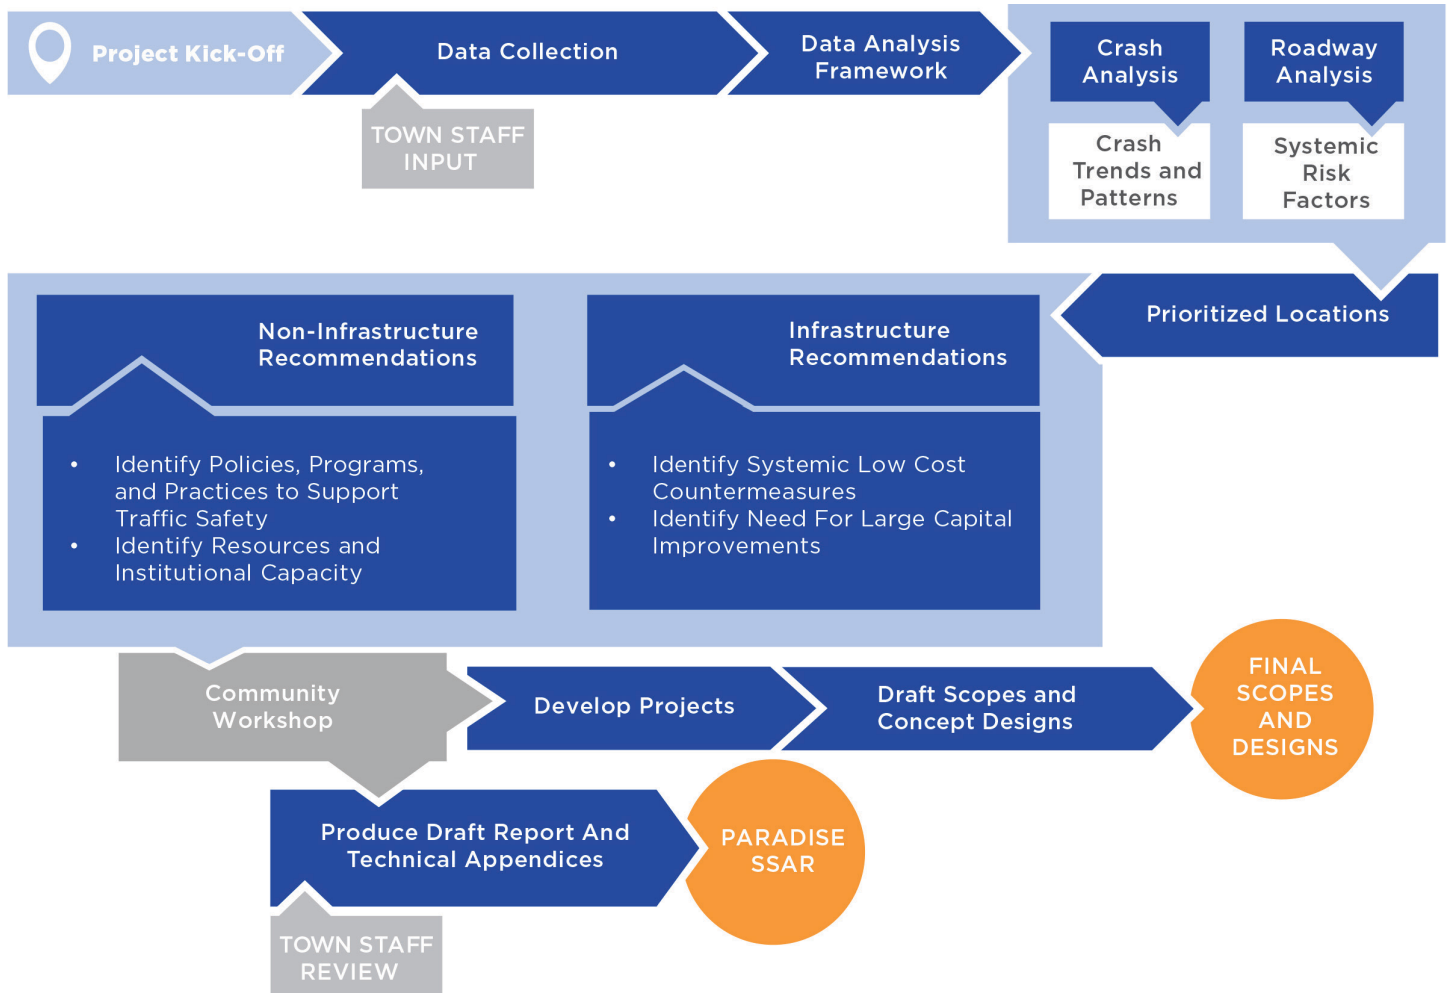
Project Kick-Off

Data Collection

TOWN STAFF INPUT

Data Analysis Framework

Crash Analysis

Crash Trends and Patterns

Roadway Analysis

Systemic Risk Factors

Prioritized Locations

Non-Infrastructure Recommendations

- Identify Policies, Programs, and Practices to Support Traffic Safety
- Identify Resources and Institutional Capacity

Infrastructure Recommendations

- Identify Systemic Low Cost Countermeasures
- Identify Need For Large Capital Improvements

Community Workshop

Develop Projects

Draft Scopes and Concept Designs

FINAL SCOPES AND DESIGNS

Produce Draft Report And Technical Appendices

PARADISE SSAR

TOWN STAFF REVIEW